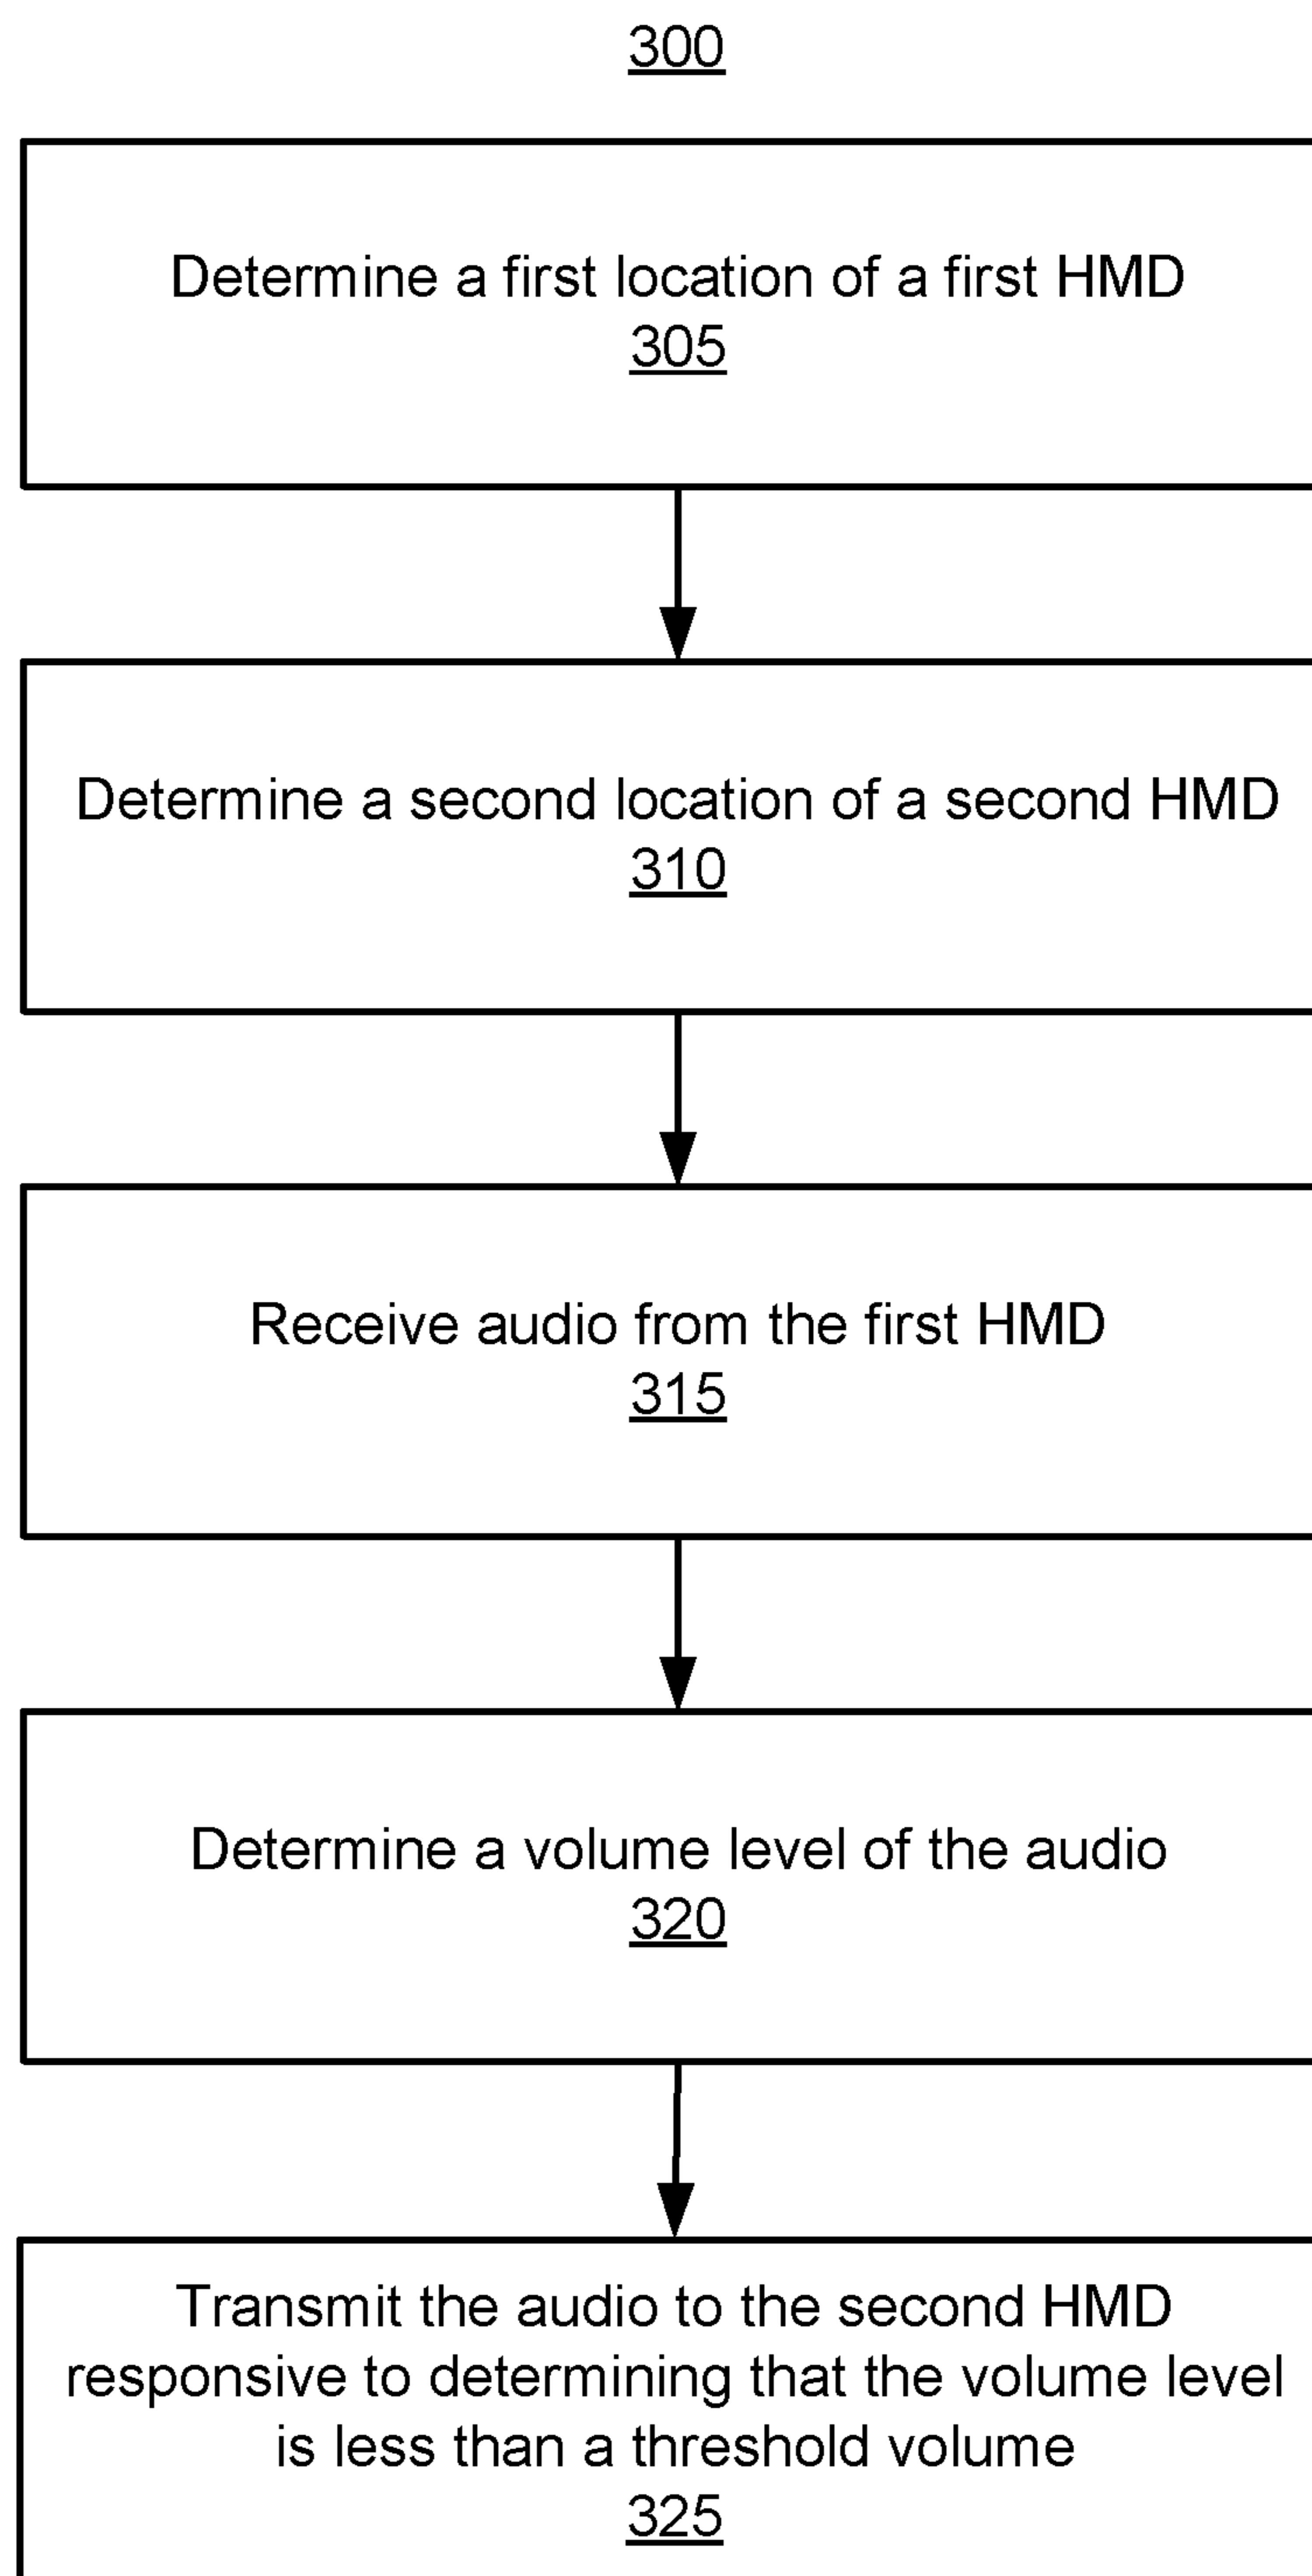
300

Determine a first location of a first HMD
305

Determine a second location of a second HMD
310

Receive audio from the first HMD
315

Determine a volume level of the audio
320

Transmit the audio to the second HMD responsive to determining that the volume level is less than a threshold volume
325